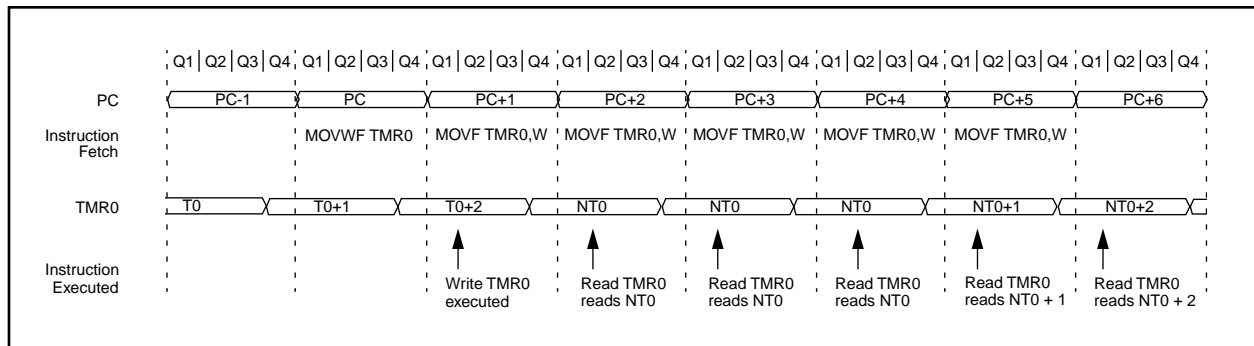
Q1 | Q2 | Q3 | Q4 | Q1 | Q2 | Q3 | Q4 | Q1 | Q2 | Q3 | Q4 | Q1 | Q2 | Q3 | Q4 | Q1 | Q2 | Q3 | Q4 | Q1 | Q2 | Q3 | Q4 | Q1 | Q2 | Q3 | Q4 | Q1 | Q2 | Q3 | Q4

PC
PC-1
PC
PC+1
PC+2
PC+3
PC+4
PC+5
PC+6

Instruction Fetch
MOVWF TMR0
MOVF TMR0,W
MOVF TMR0,W
MOVF TMR0,W
MOVF TMR0,W
MOVF TMR0,W

TMR0
T0
T0+1
T0+2
NT0
NT0
NT0
NT0+1
NT0+2

Instruction Executed
Write TMR0 executed
Read TMR0 reads NT0
Read TMR0 reads NT0
Read TMR0 reads NT0
Read TMR0 reads NT0 + 1
Read TMR0 reads NT0 + 2